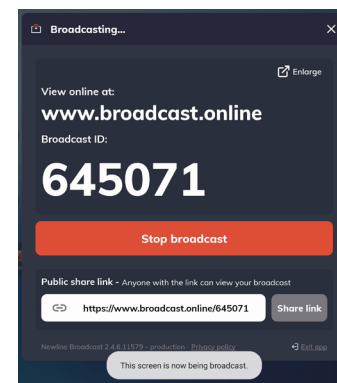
Broadcasting...

Enlarge

View online at:

www.broadcast.online

Broadcast ID:

645071

Stop broadcast

Public share link - Anyone with the link can view your broadcast

https://www.broadcast.online/645071

Share link

Newline Broadcast 2.4.6.11579 - production - Privacy policy

Exit app

This screen is now being broadcast.